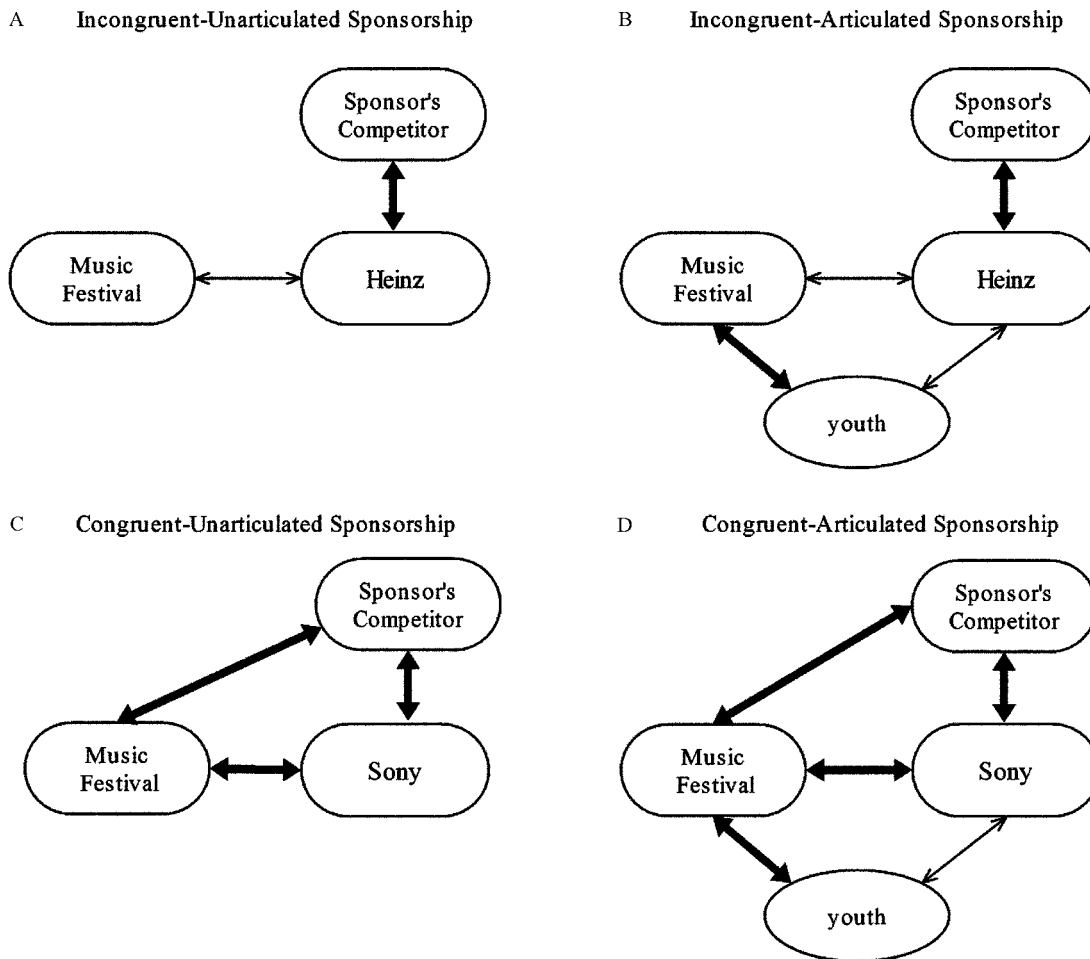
A Incongruent-Unarticulated Sponsorship

Sponsor's Competitor

Music Festival

Heinz

B Incongruent-Articulated Sponsorship

Sponsor's Competitor

Music Festival

Heinz

youth

C Congruent-Unarticulated Sponsorship

Sponsor's Competitor

Music Festival

Sony

D Congruent-Articulated Sponsorship

Sponsor's Competitor

Music Festival

Sony

youth